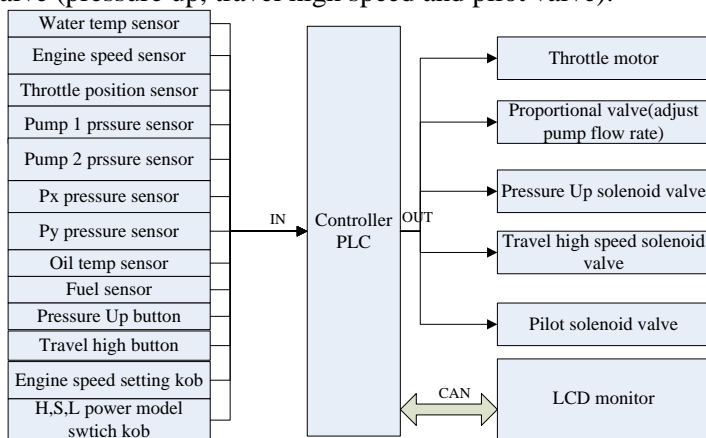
valve (pressure up, travel high speed and pilot valve).

Water temp sensor
Engine speed sensor
Throttle position sensor
Pump 1 prssure sensor
Pump 2 prssure sensor
Px pressure sensor
Py pressure sensor
Oil temp sensor
Fuel sensor
Pressure Up button
Travel high button
Engine speed setting kob
H,S,L power model swtich kob

IN

Controller PLC

OUT

Throttle motor
Proportional valve(adjust pump flow rate)
Pressure Up solenoid valve
Travel high speed solenoid valve
Pilot solenoid valve

CAN

LCD monitor